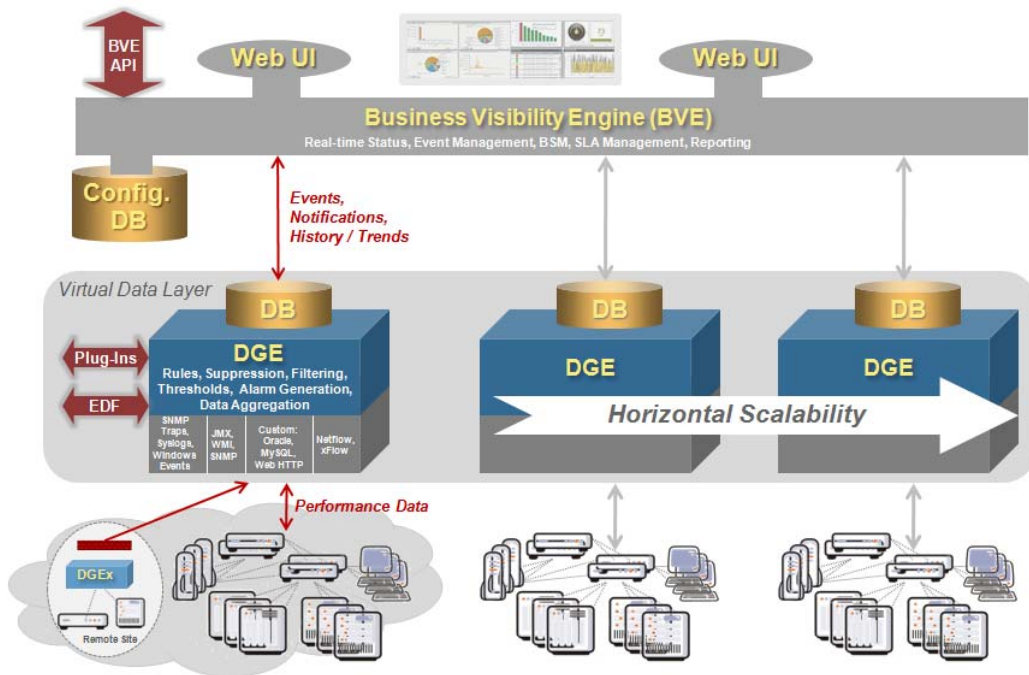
BVE API

Web UI

Web UI

Business Visibility Engine (BVE)

Real-time Status, Event Management, BSM, SLA Management, Reporting

Config. DB

Events, Notifications, History / Trends

Virtual Data Layer

DB

DB

DB

Plug-Ins

EDF

DGE

Rules, Suppression, Filtering, Thresholds, Alarm Generation, Data Aggregation

SNMP Traps, Syslogs, Windows Events

JMX, WMI, SNMP

Custom: Oracle, MySQL, Web HTTP

Netflow, xFlow

DGE

DGE

Horizontal Scalability

Performance Data

DGEx

Remote Site